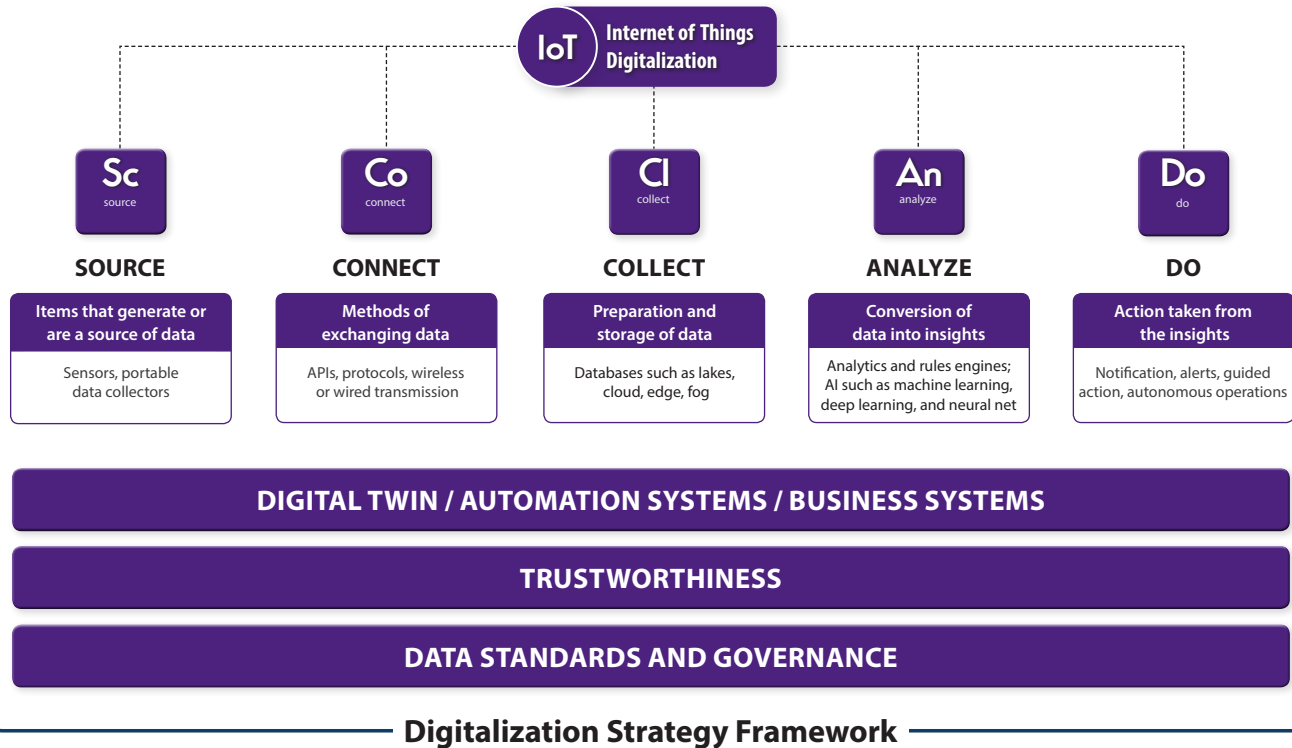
IoT Internet of Things Digitalization

Sc source

Co connect

Cl collect

An analyze

Do do

SOURCE

Items that generate or are a source of data

Sensors, portable data collectors

CONNECT

Methods of exchanging data

APIs, protocols, wireless or wired transmission

COLLECT

Preparation and storage of data

Databases such as lakes, cloud, edge, fog

ANALYZE

Conversion of data into insights

Analytics and rules engines; AI such as machine learning, deep learning, and neural net

DO

Action taken from the insights

Notification, alerts, guided action, autonomous operations

DIGITAL TWIN / AUTOMATION SYSTEMS / BUSINESS SYSTEMS

TRUSTWORTHINESS

DATA STANDARDS AND GOVERNANCE

Digitalization Strategy Framework